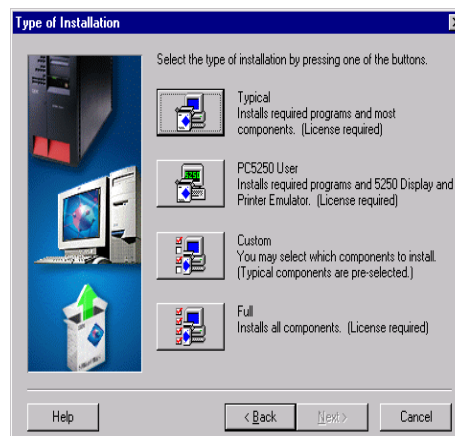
Type of Installation

Select the type of installation by pressing one of the buttons.

Typical
Installs required programs and most components. (License required)

PC5250 User
Installs required programs and 5250 Display and Printer Emulator. (License required)

Custom
You may select which components to install. (Typical components are pre-selected.)

Full
Installs all components. (License required)

Help

< Back

Next >

Cancel